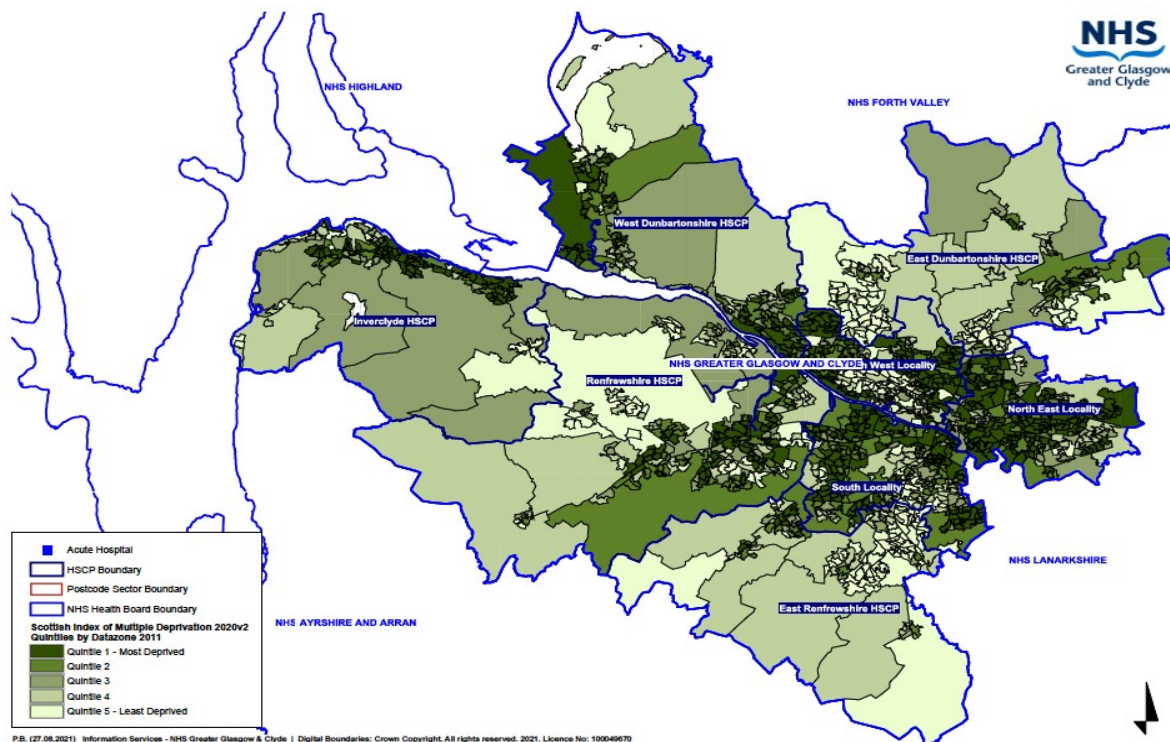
NHS
Greater Glasgow and Clyde

NHS HIGHLAND

NHS FORTH VALLEY

West Dunbartonshire HSCP

East Dunbartonshire HSCP

Inverclyde HSCP

NHS GREATER GLASGOW AND CLYDE

West Locality

Renfrewshire HSCP

North East Locality

South Locality

NHS LANARKSHIRE

East Renfrewshire HSCP

NHS AYRSHIRE AND ARRAN

Acute Hospital
HSCP Boundary
Postcode Sector Boundary
NHS Health Board Boundary
Scottish Index of Multiple Deprivation 2020v2 Quintiles by Datazone 2011
Quintile 1 - Most Deprived
Quintile 2
Quintile 3
Quintile 4
Quintile 5 - Least Deprived

P.B. (27.08.2021) Information Services - NHS Greater Glasgow & Clyde | Digital Boundaries: Crown Copyright. All rights reserved. 2021. Licence No: 100049670